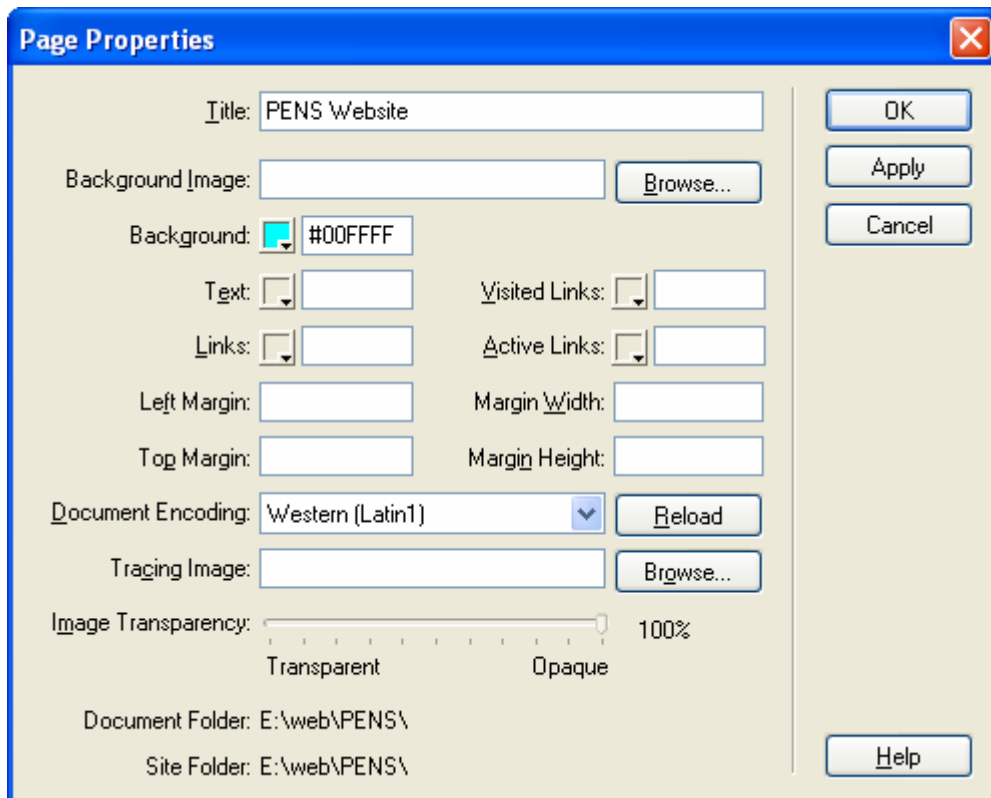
Page Properties

Title: PENS Website

Background Image: Browse...

Background: #00FFFF

Text:

Visited Links:

Links:

Active Links:

Left Margin:

Margin Width:

Top Margin:

Margin Height:

Document Encoding: Western (Latin1) Reload

Tracing Image: Browse...

Image Transparency: 100%

Transparent Opaque

Document Folder: E:\web\PENS\

Site Folder: E:\web\PENS\

OK

Apply

Cancel

Help